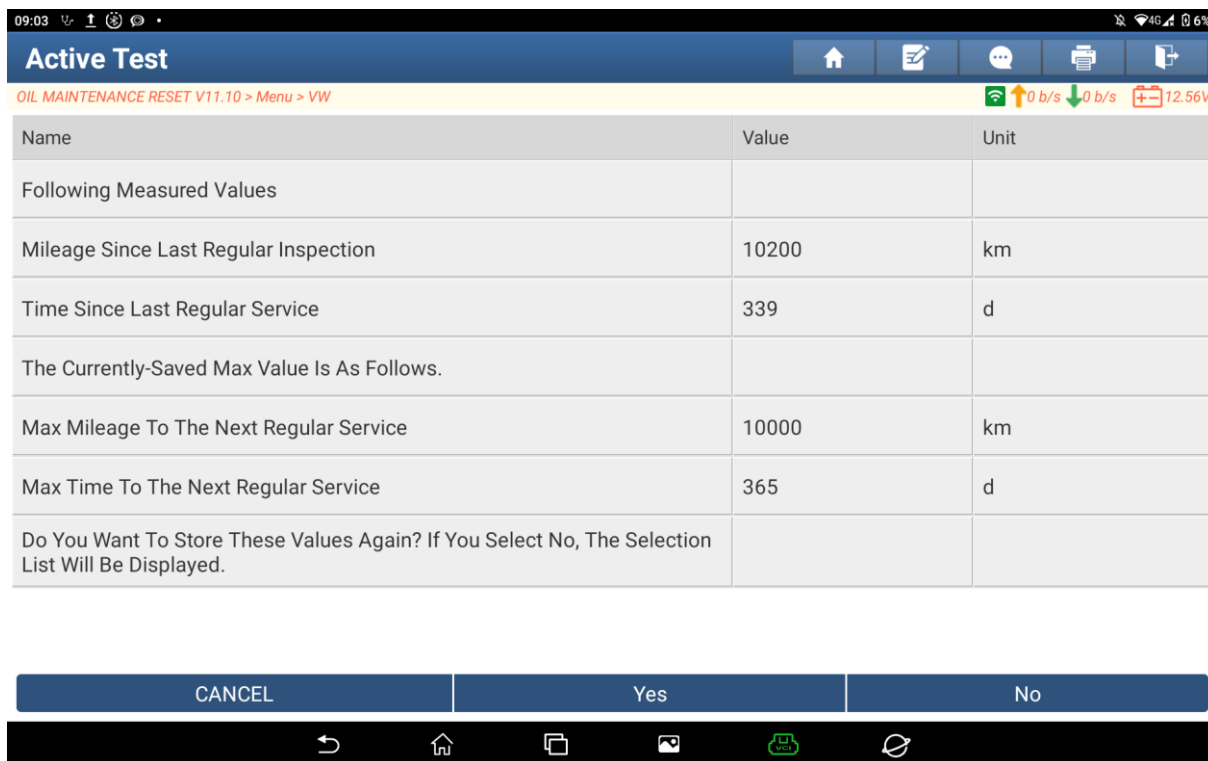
09:03

Active Test

OIL MAINTENANCE RESET V11.10 > Menu > VW

0 b/s 0 b/s 12.56V

| Name | Value | Unit |
|---|---|---|
| Following Measured Values | | |
| Mileage Since Last Regular Inspection | 10200 | km |
| Time Since Last Regular Service | 339 | d |
| The Currently-Saved Max Value Is As Follows. | | |
| Max Mileage To The Next Regular Service | 10000 | km |
| Max Time To The Next Regular Service | 365 | d |
| Do You Want To Store These Values Again? If You Select No, The Selection List Will Be Displayed. | | |

CANCEL Yes No

VCI